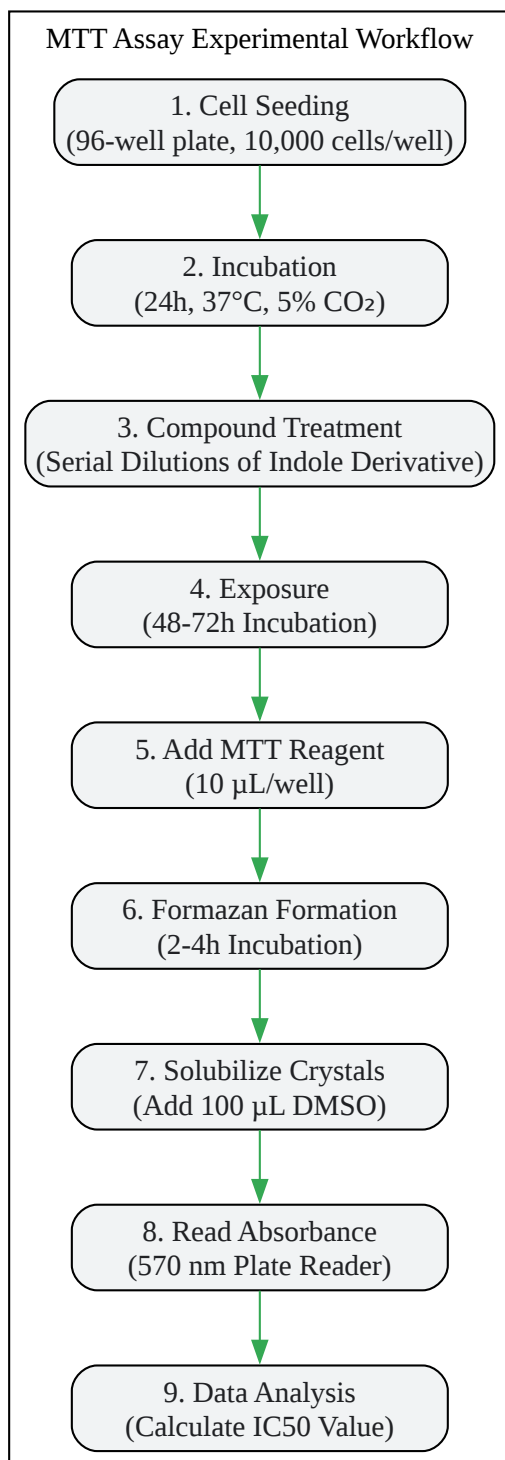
MTT Assay Experimental Workflow

1. Cell Seeding
(96-well plate, 10,000 cells/well)

2. Incubation
(24h, 37°C, 5% $CO_2$)

3. Compound Treatment
(Serial Dilutions of Indole Derivative)

4. Exposure
(48-72h Incubation)

5. Add MTT Reagent
(10 µL/well)

6. Formazan Formation
(2-4h Incubation)

7. Solubilize Crystals
(Add 100 µL DMSO)

8. Read Absorbance
(570 nm Plate Reader)

9. Data Analysis
(Calculate IC50 Value)